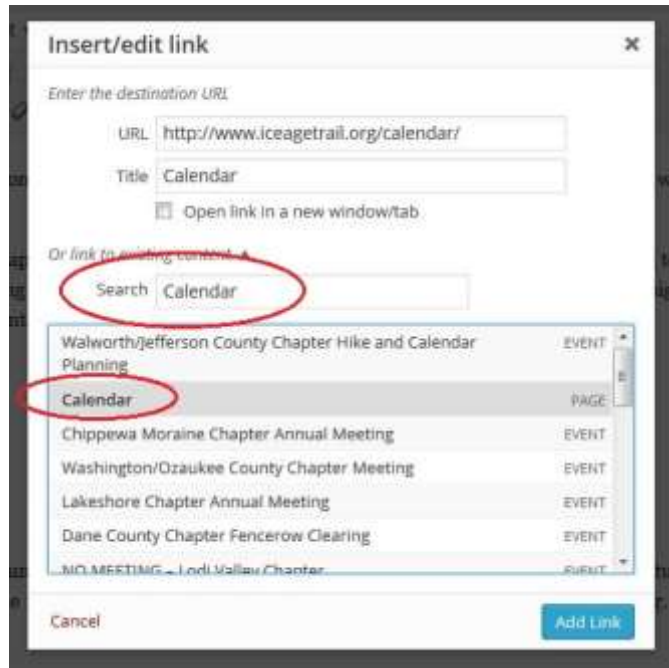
Insert/edit link

×

Enter the destination URL

URL http://www.iceagetrail.org/calendar/

Title Calendar

Open link in a new window/tab

Or link to existing content

Search Calendar

| | |
|---|---|
| Walworth/Jefferson County Chapter Hike and Calendar Planning | EVENT |
| Calendar | PAGE |
| Chippewa Moraine Chapter Annual Meeting | EVENT |
| Washington/Ozaukee County Chapter Meeting | EVENT |
| Lakeshore Chapter Annual Meeting | EVENT |
| Dane County Chapter Fencerow Clearing | EVENT |
| NO MEETING – Lodi Valley Chapter | EVENT |

Cancel

Add Link